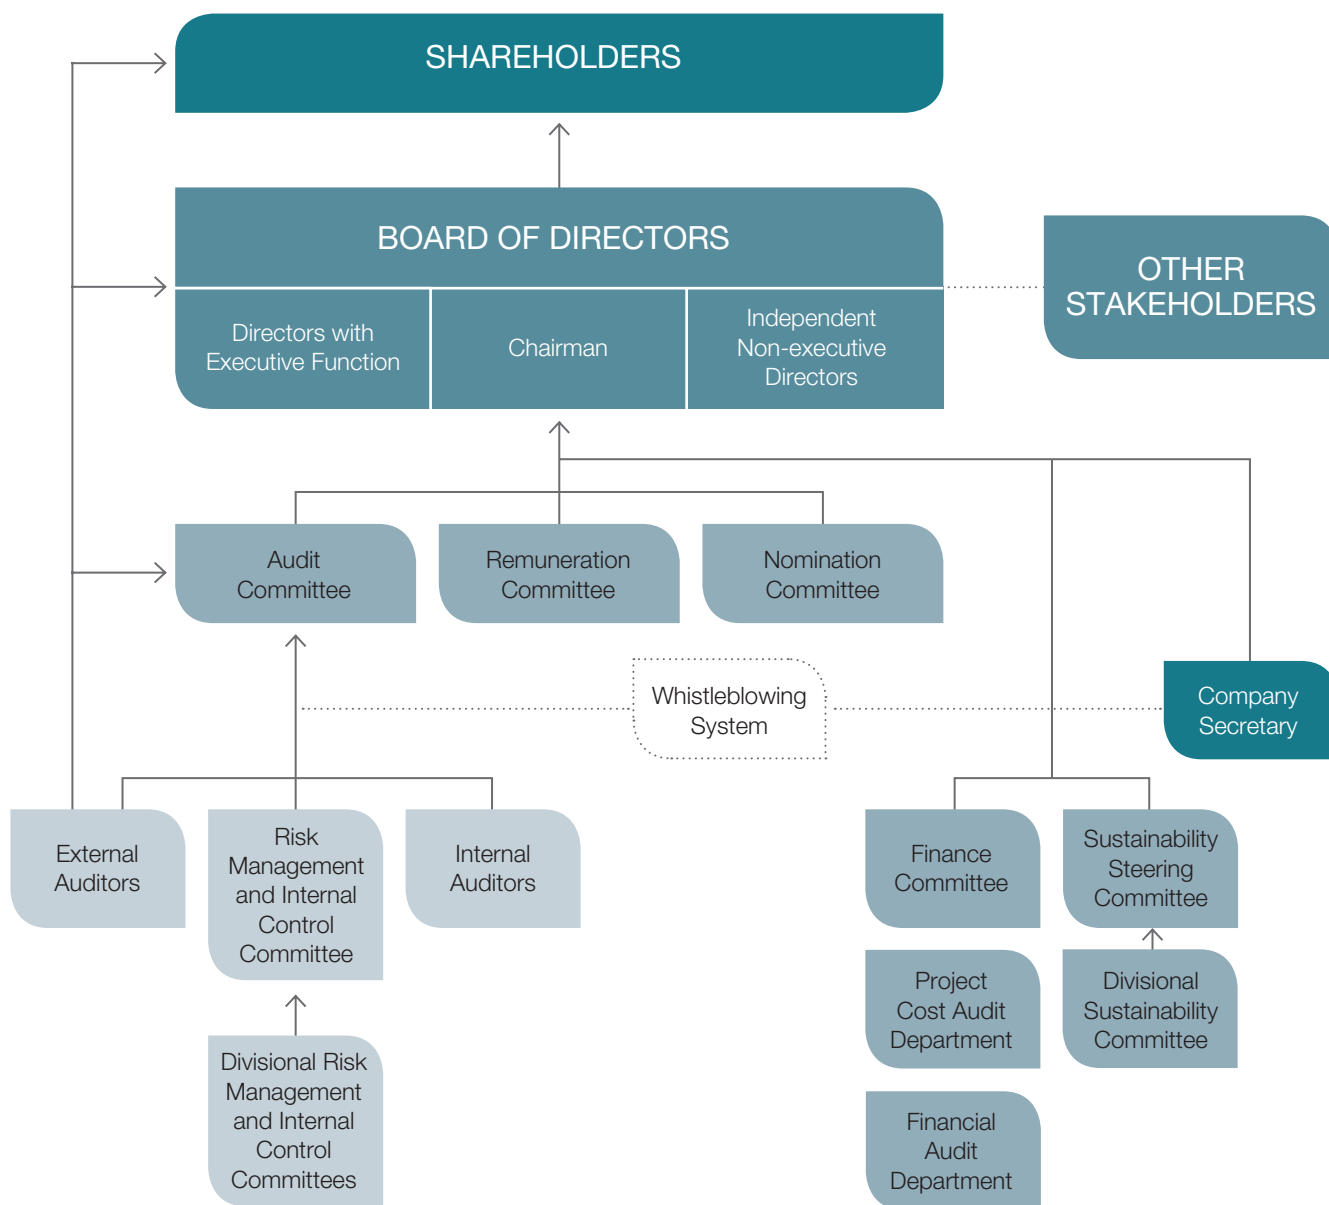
SHAREHOLDERS

BOARD OF DIRECTORS

Directors with Executive Function

Chairman

Independent Non-executive Directors

OTHER STAKEHOLDERS

Audit Committee

Remuneration Committee

Nomination Committee

Whistleblowing System

Company Secretary

External Auditors

Risk Management and Internal Control Committee

Internal Auditors

Finance Committee

Sustainability Steering Committee

Project Cost Audit Department

Divisional Sustainability Committee

Divisional Risk Management and Internal Control Committees

Financial Audit Department